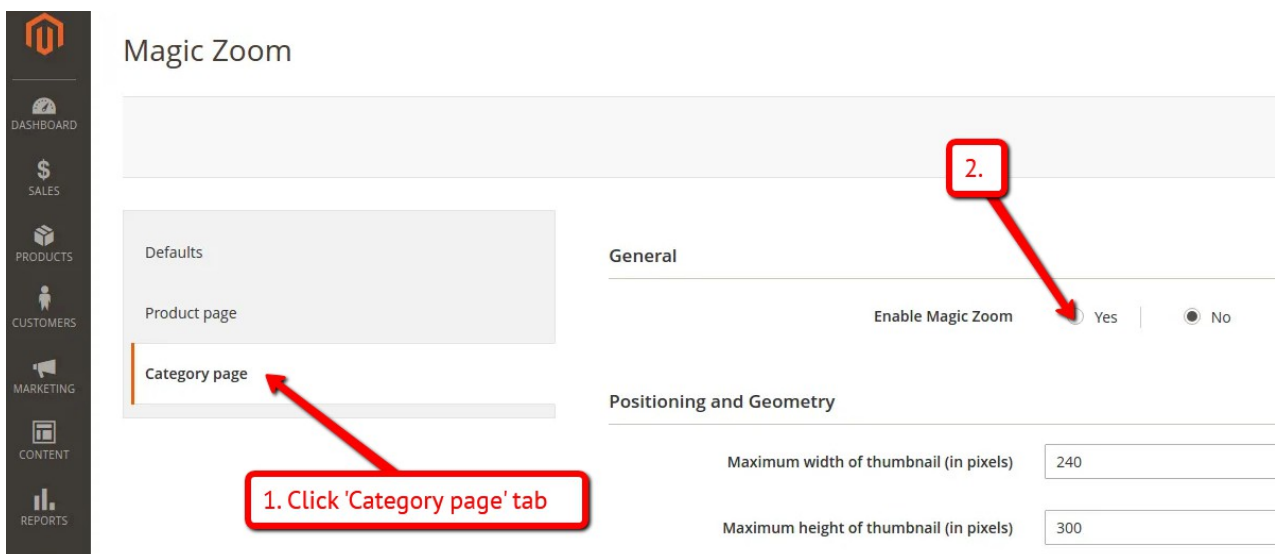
DASHBOARD
SALES
PRODUCTS
CUSTOMERS
MARKETING
CONTENT
REPORTS

Magic Zoom

2.

Defaults
Product page
Category page

1. Click 'Category page' tab

General

Enable Magic Zoom Yes No

Positioning and Geometry

Maximum width of thumbnail (in pixels) 240

Maximum height of thumbnail (in pixels) 300